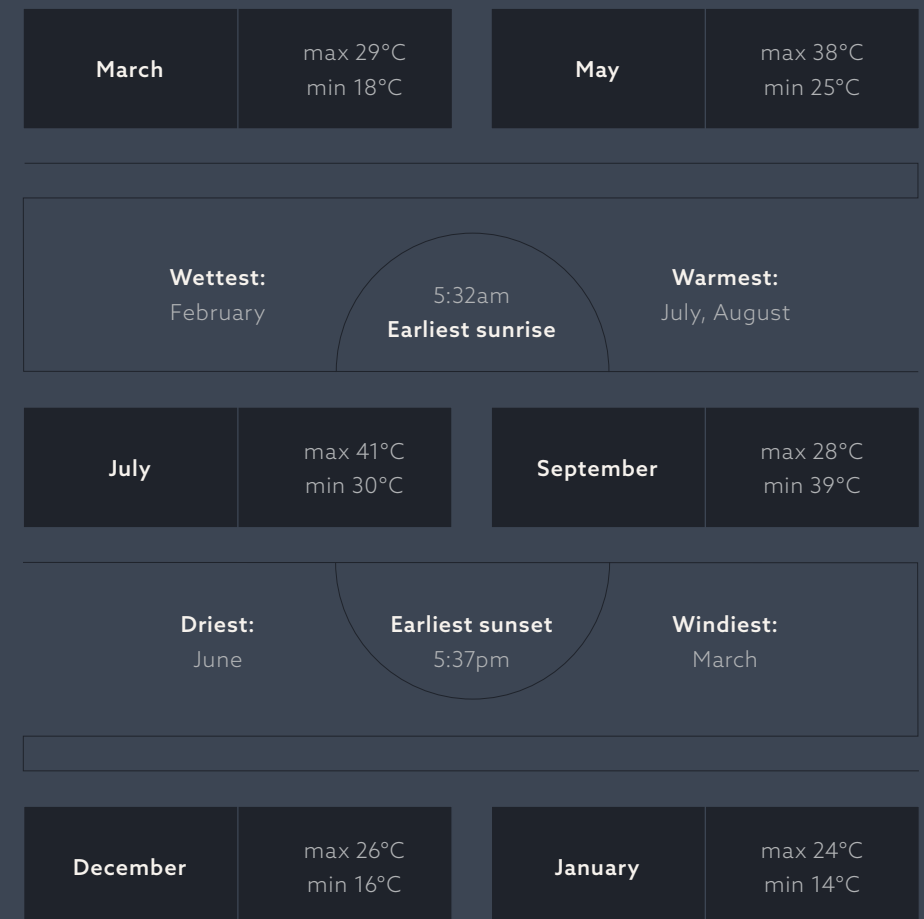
March

max 29°C
min 18°C

May

max 38°C
min 25°C

Wettest:
February

5:32am
Earliest sunrise

Warmest:
July, August

July

max 41°C
min 30°C

September

max 28°C
min 39°C

Driest:
June

Earliest sunset
5:37pm

Windiest:
March

December

max 26°C
min 16°C

January

max 24°C
min 14°C